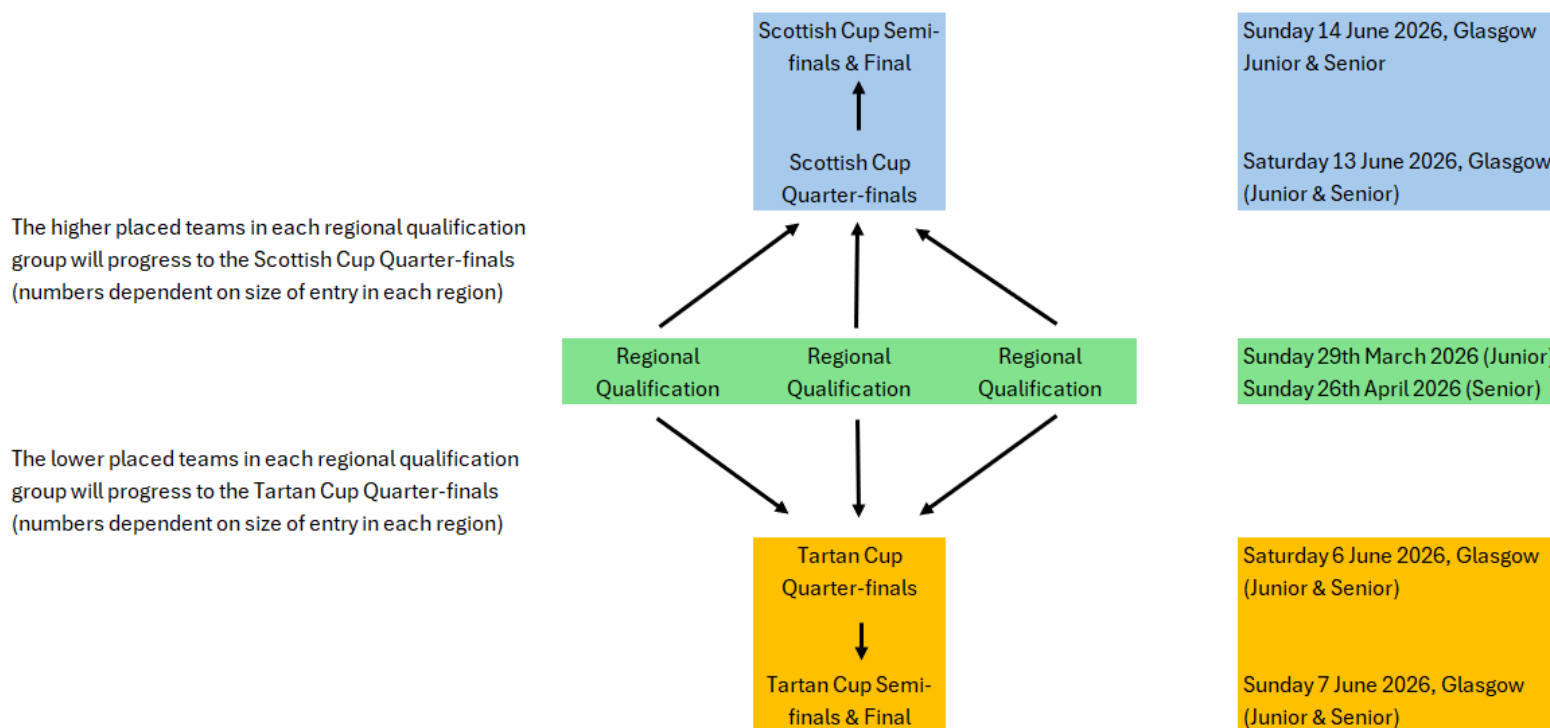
Scottish Cup Semi-finals & Final

Sunday 14 June 2026, Glasgow
Junior & Senior

Scottish Cup Quarter-finals

Saturday 13 June 2026, Glasgow
(Junior & Senior)

The higher placed teams in each regional qualification group will progress to the Scottish Cup Quarter-finals (numbers dependent on size of entry in each region)

Regional Qualification

Regional Qualification

Regional Qualification

Sunday 29th March 2026 (Junior)
Sunday 26th April 2026 (Senior)

The lower placed teams in each regional qualification group will progress to the Tartan Cup Quarter-finals (numbers dependent on size of entry in each region)

Tartan Cup Quarter-finals

Saturday 6 June 2026, Glasgow
(Junior & Senior)

Tartan Cup Semi-finals & Final

Sunday 7 June 2026, Glasgow
(Junior & Senior)